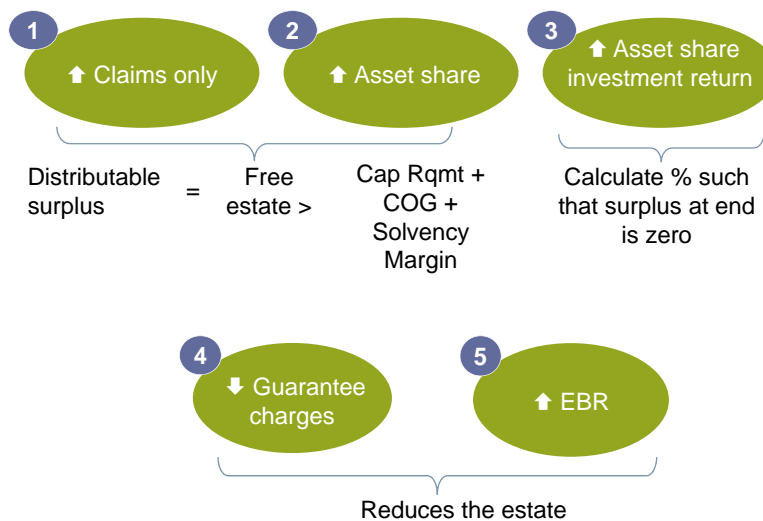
1
⬆ Claims only

2
⬆ Asset share

3
⬆ Asset share investment return

Distributable surplus = Free estate > Cap Rqmt + COG + Solvency Margin

Calculate % such that surplus at end is zero

4
⬇ Guarantee charges

5
⬆ EBR

Reduces the estate